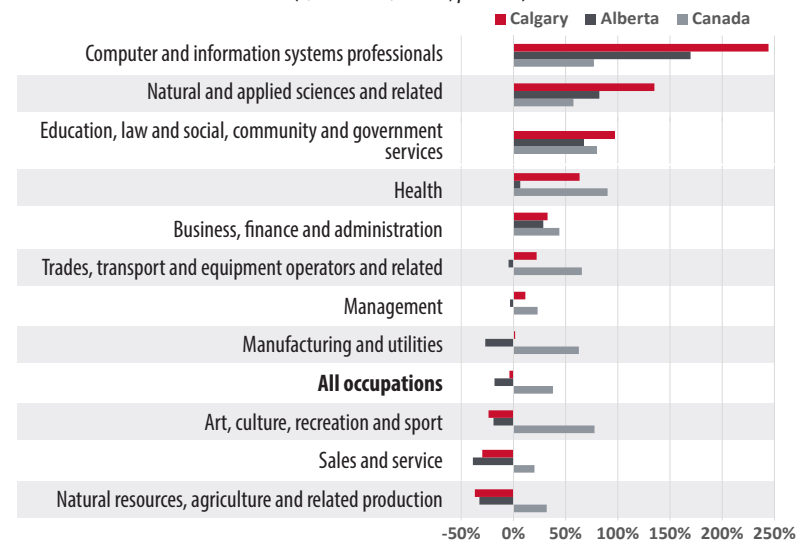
Calgary Alberta Canada

Computer and information systems professionals

Natural and applied sciences and related

Education, law and social, community and government services

Health

Business, finance and administration

Trades, transport and equipment operators and related

Management

Manufacturing and utilities

**All occupations**

Art, culture, recreation and sport

Sales and service

Natural resources, agriculture and related production

-50% 0% 50% 100% 150% 200% 250%